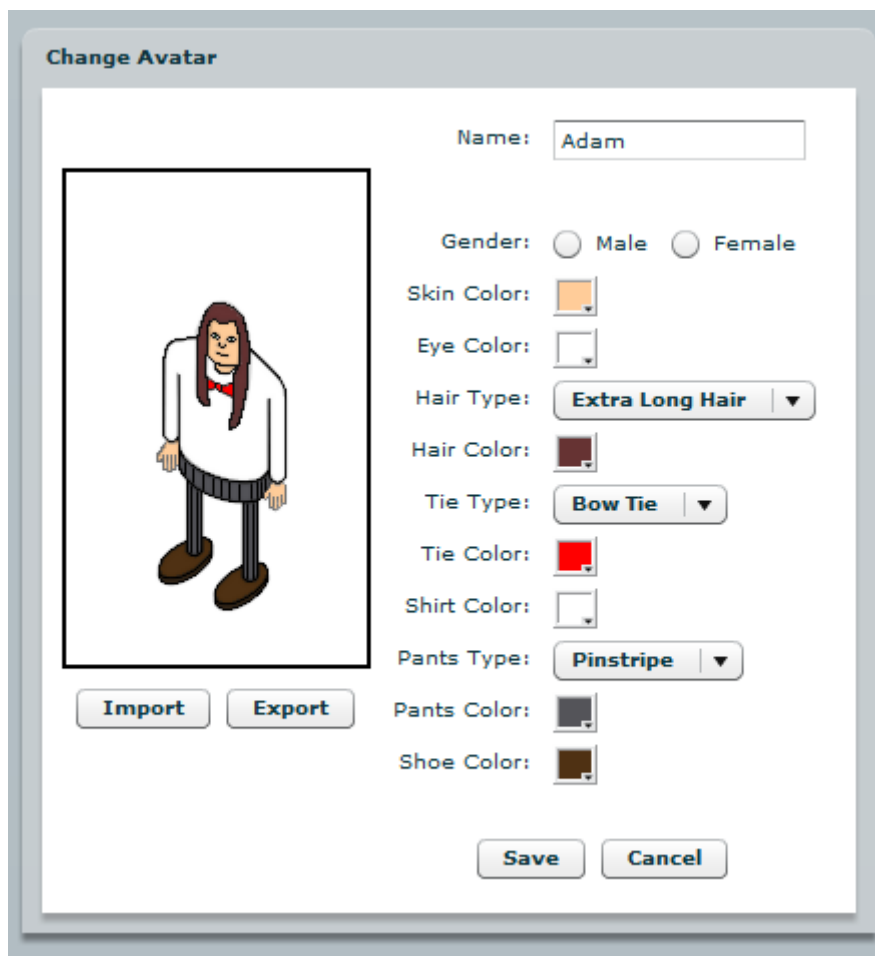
Change Avatar

Name: Adam

Gender: Male Female

Skin Color:

Eye Color:

Hair Type: Extra Long Hair

Hair Color:

Tie Type: Bow Tie

Tie Color:

Shirt Color:

Pants Type: Pinstripe

Pants Color:

Shoe Color:

Import Export

Save Cancel